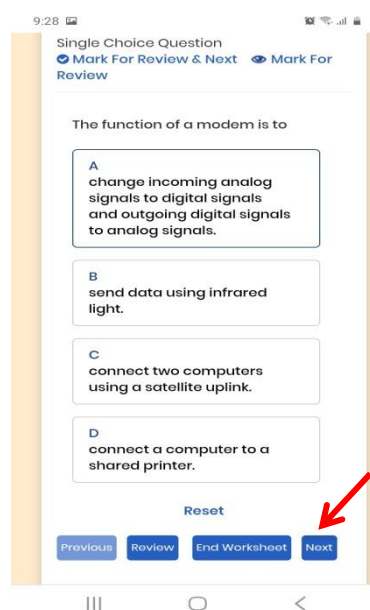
9:28

Single Choice Question
Mark For Review & Next Mark For Review

The function of a modem is to

A
change incoming analog signals to digital signals and outgoing digital signals to analog signals.

B
send data using infrared light.

C
connect two computers using a satellite uplink.

D
connect a computer to a shared printer.

Reset

Previous Review End Worksheet Next